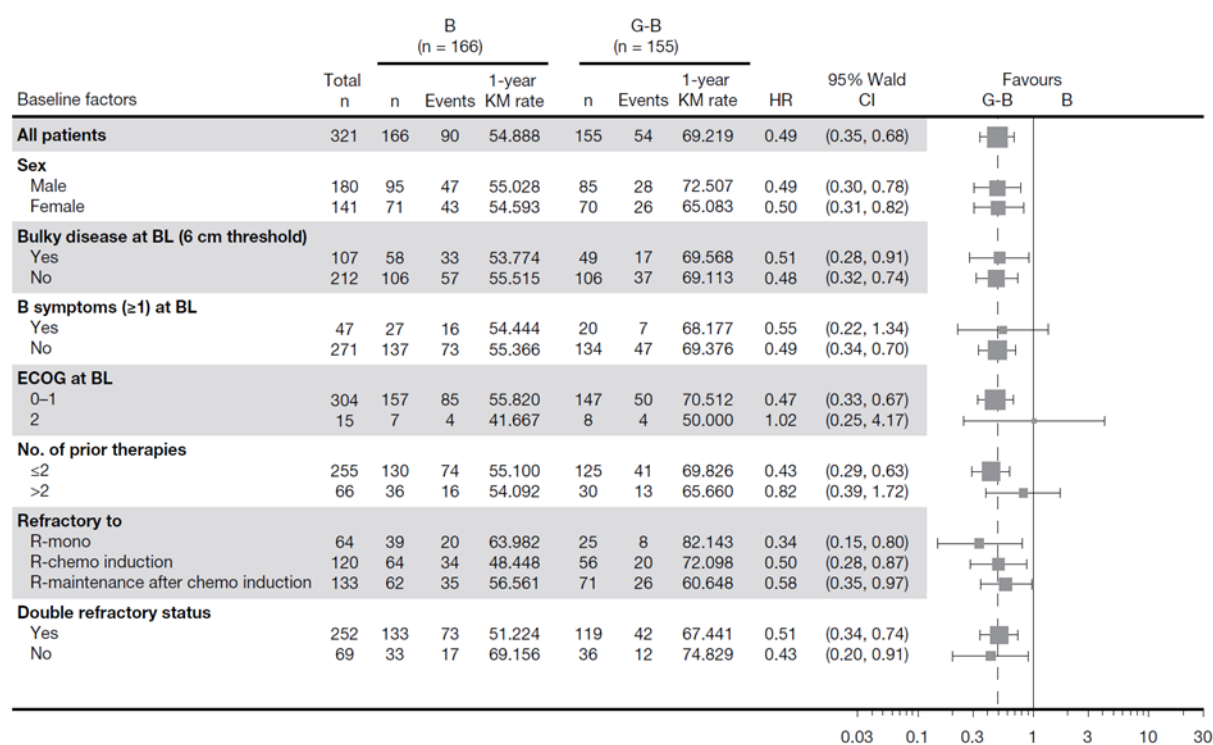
| Baseline factors | Total n | B (n = 166) n | B (n = 166) Events | B (n = 166) 1-year KM rate | G-B (n = 155) n | G-B (n = 155) Events | G-B (n = 155) 1-year KM rate | HR | 95% Wald CI |
|---|---|---|---|---|---|---|---|---|---|
| **All patients** | 321 | 166 | 90 | 54.888 | 155 | 54 | 69.219 | 0.49 | (0.35, 0.68) |
| **Sex** | | | | | | | | | |
| Male | 180 | 95 | 47 | 55.028 | 85 | 28 | 72.507 | 0.49 | (0.30, 0.78) |
| Female | 141 | 71 | 43 | 54.593 | 70 | 26 | 65.083 | 0.50 | (0.31, 0.82) |
| **Bulky disease at BL (6 cm threshold)** | | | | | | | | | |
| Yes | 107 | 58 | 33 | 53.774 | 49 | 17 | 69.568 | 0.51 | (0.28, 0.91) |
| No | 212 | 106 | 57 | 55.515 | 106 | 37 | 69.113 | 0.48 | (0.32, 0.74) |
| **B symptoms (≥1) at BL** | | | | | | | | | |
| Yes | 47 | 27 | 16 | 54.444 | 20 | 7 | 68.177 | 0.55 | (0.22, 1.34) |
| No | 271 | 137 | 73 | 55.366 | 134 | 47 | 69.376 | 0.49 | (0.34, 0.70) |
| **ECOG at BL** | | | | | | | | | |
| 0–1 | 304 | 157 | 85 | 55.820 | 147 | 50 | 70.512 | 0.47 | (0.33, 0.67) |
| 2 | 15 | 7 | 4 | 41.667 | 8 | 4 | 50.000 | 1.02 | (0.25, 4.17) |
| **No. of prior therapies** | | | | | | | | | |
| ≤2 | 255 | 130 | 74 | 55.100 | 125 | 41 | 69.826 | 0.43 | (0.29, 0.63) |
| >2 | 66 | 36 | 16 | 54.092 | 30 | 13 | 65.660 | 0.82 | (0.39, 1.72) |
| **Refractory to** | | | | | | | | | |
| R-mono | 64 | 39 | 20 | 63.982 | 25 | 8 | 82.143 | 0.34 | (0.15, 0.80) |
| R-chemo induction | 120 | 64 | 34 | 48.448 | 56 | 20 | 72.098 | 0.50 | (0.28, 0.87) |
| R-maintenance after chemo induction | 133 | 62 | 35 | 56.561 | 71 | 26 | 60.648 | 0.58 | (0.35, 0.97) |
| **Double refractory status** | | | | | | | | | |
| Yes | 252 | 133 | 73 | 51.224 | 119 | 42 | 67.441 | 0.51 | (0.34, 0.74) |
| No | 69 | 33 | 17 | 69.156 | 36 | 12 | 74.829 | 0.43 | (0.20, 0.91) |

Favours
G-B B

0.03 0.1 0.3 1 3 10 30